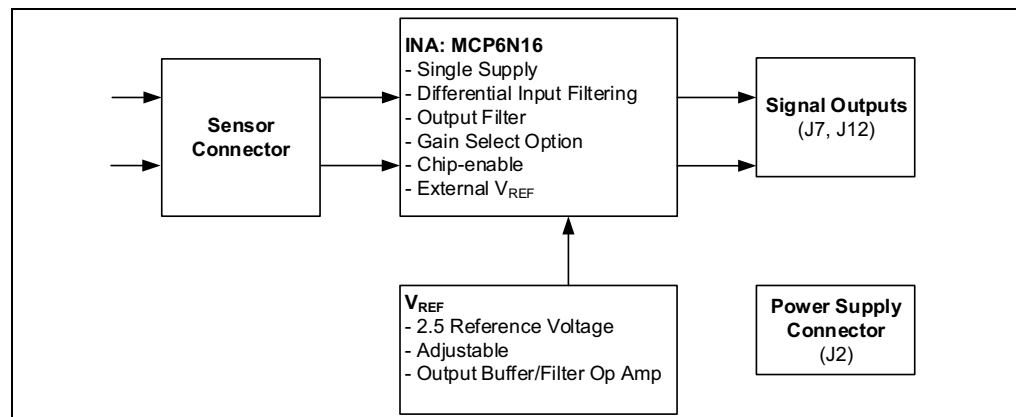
Sensor Connector

INA: MCP6N16
- Single Supply
- Differential Input Filtering
- Output Filter
- Gain Select Option
- Chip-enable
- External $V_{REF}$

Signal Outputs
(J7, J12)

$V_{REF}$
- 2.5 Reference Voltage
- Adjustable
- Output Buffer/Filter Op Amp

Power Supply Connector
(J2)